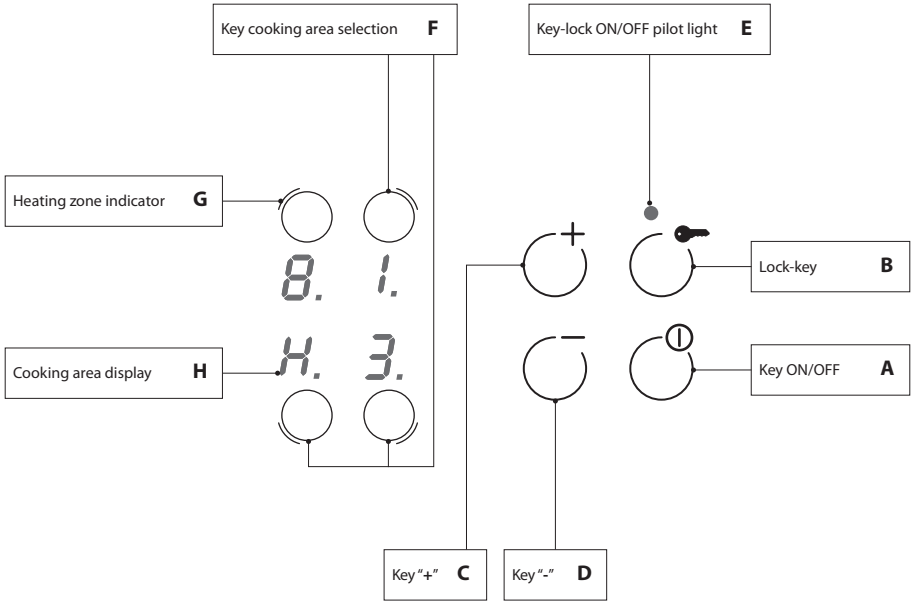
Key cooking area selection **F**

Key-lock ON/OFF pilot light **E**

Heating zone indicator **G**

8. 1.

Lock-key **B**

Cooking area display **H**

H. 3.

Key ON/OFF **A**

Key "+" **C**

Key "-" **D**